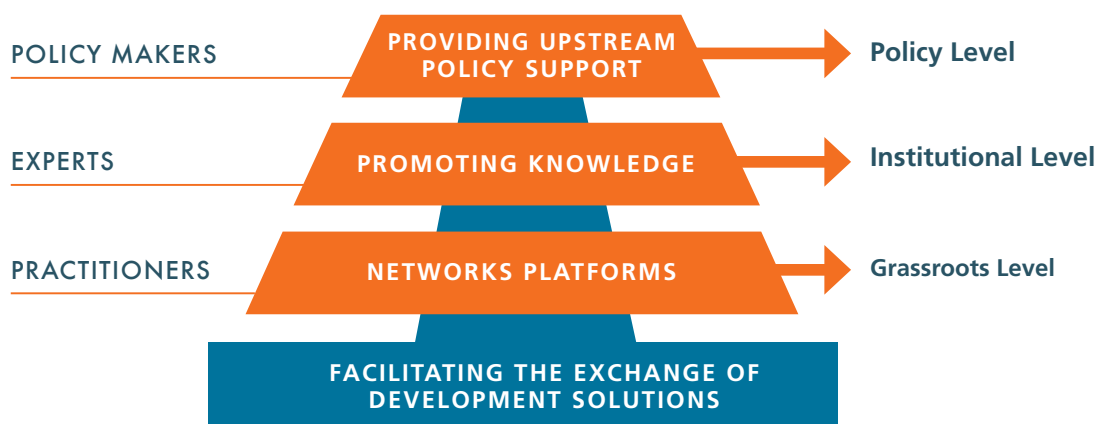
POLICY MAKERS

PROVIDING UPSTREAM POLICY SUPPORT

Policy Level

EXPERTS

PROMOTING KNOWLEDGE

Institutional Level

PRACTITIONERS

NETWORKS PLATFORMS

Grassroots Level

FACILITATING THE EXCHANGE OF DEVELOPMENT SOLUTIONS